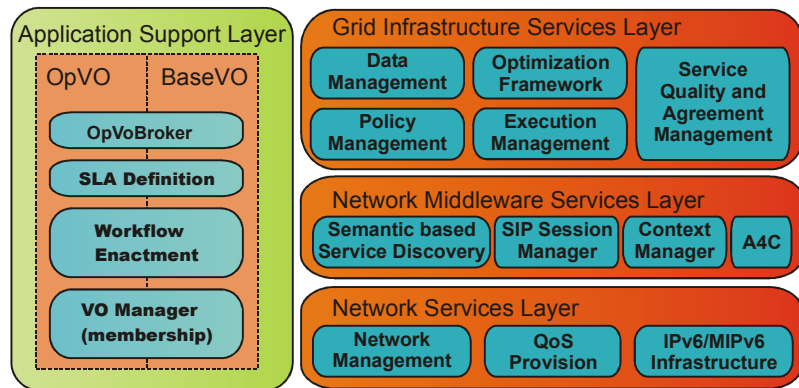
Application Support Layer

OpVO

BaseVO

OpVoBroker

SLA Definition

Workflow Enactment

VO Manager (membership)

Grid Infrastructure Services Layer

Data Management

Optimization Framework

Service Quality and Agreement Management

Policy Management

Execution Management

Network Middleware Services Layer

Semantic based Service Discovery

SIP Session Manager

Context Manager

A4C

Network Services Layer

Network Management

QoS Provision

IPv6/MIPv6 Infrastructure